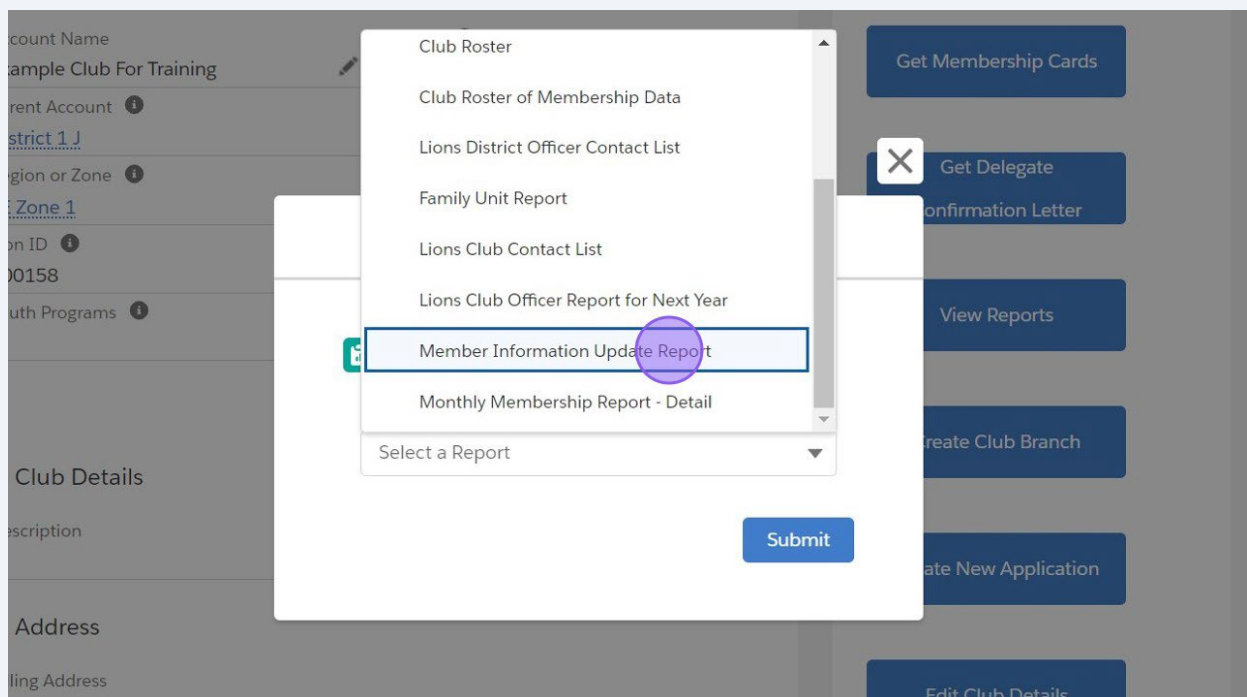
ccount Name
xample Club For Training
rrent Account
istrict 1 J
egion or Zone
E Zone 1
on ID
00158
uth Programs

Club Details
escription

Address
iling Address

Club Roster
Club Roster of Membership Data
Lions District Officer Contact List
Family Unit Report
Lions Club Contact List
Lions Club Officer Report for Next Year
Member Information Update Report
Monthly Membership Report - Detail

Select a Report

Submit

Get Membership Cards
Get Delegate
onfirmation Letter
View Reports
reate Club Branch
ate New Application
Edit Club Details